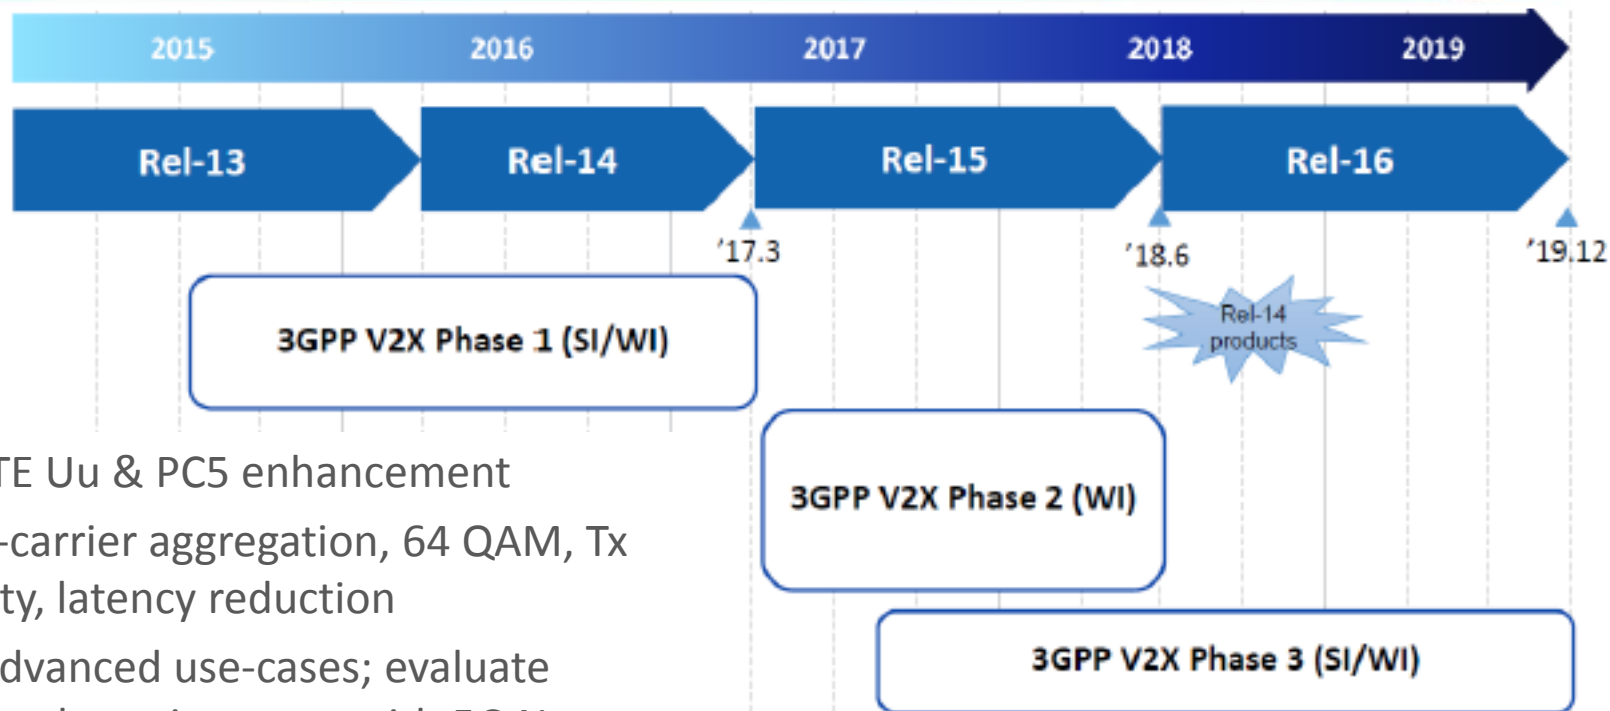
2015
2016
2017
2018
2019

Rel-13
Rel-14
Rel-15
Rel-16

'17.3
'18.6
'19.12

3GPP V2X Phase 1 (SI/WI)

Rel-14 products

3GPP V2X Phase 2 (WI)

3GPP V2X Phase 3 (SI/WI)

TE Uu & PC5 enhancement
-carrier aggregation, 64 QAM, Tx ty, latency reduction
dvanced use-cases; evaluate
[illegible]